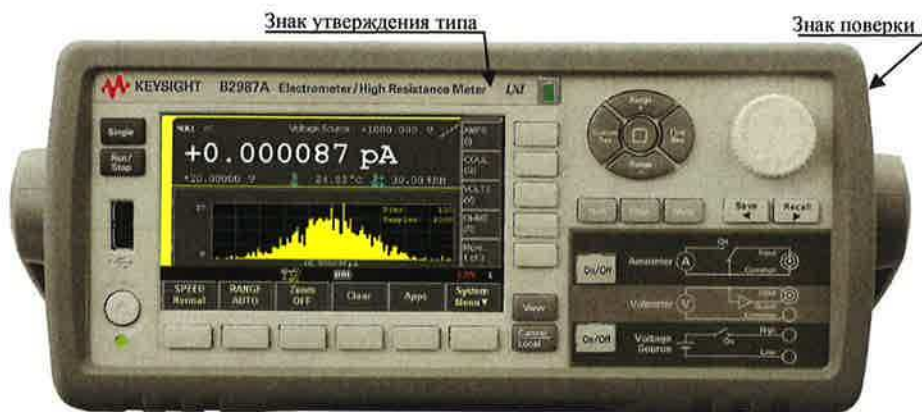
Знак утверждения типа

Знак поверки

KEYSIGHT B2987A Electrometer/High Resistance Meter LXI

Single

Run/Stop

Voltage Source

+0.000087 pA

AMPS

COUL

VOLTS

OHMS

SPEED Normal

RANGE AUTO

Zoom OFF

Clear

Apps

System Menu

View

Cancel Local

Range

Range

Save

Recall

On/Off

Ammeter

Voltmeter

On/Off

Voltage Source

High

Low

On